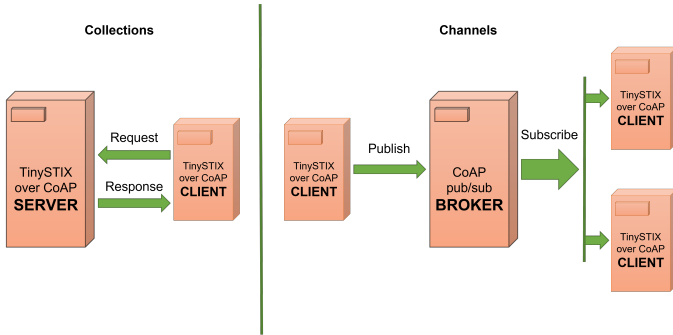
Collections

TinySTIX over CoAP SERVER

Request

Response

TinySTIX over CoAP CLIENT

Channels

TinySTIX over CoAP CLIENT

Publish

CoAP pub/sub BROKER

Subscribe

TinySTIX over CoAP CLIENT

TinySTIX over CoAP CLIENT